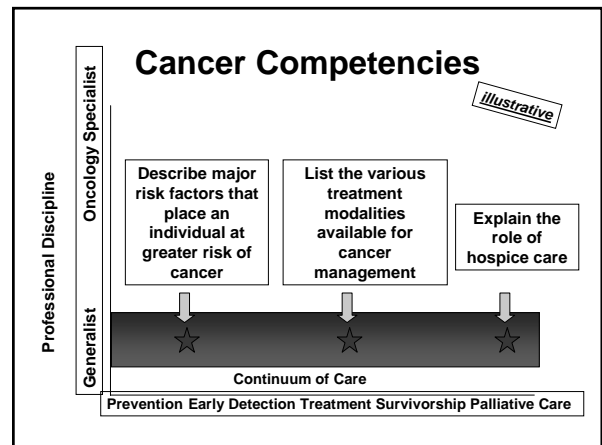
Cancer Competencies

illustrative

Professional Discipline

Oncology Specialist

Generalist

Describe major risk factors that place an individual at greater risk of cancer

List the various treatment modalities available for cancer management

Explain the role of hospice care

Continuum of Care

Prevention Early Detection Treatment Survivorship Palliative Care